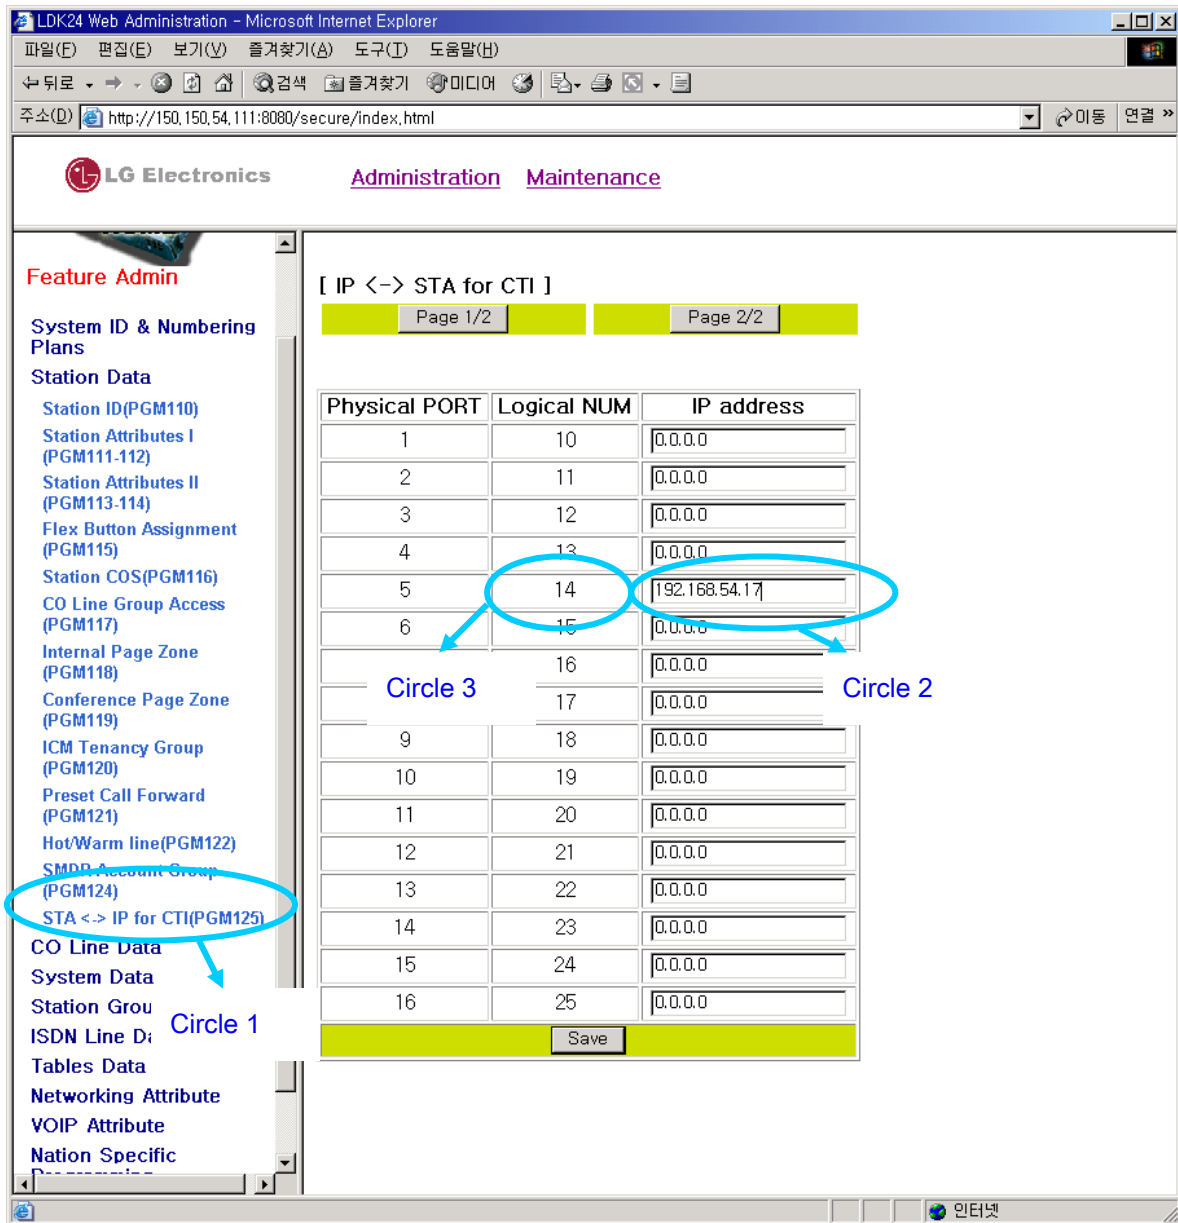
LDK24 Web Administration - Microsoft Internet Explorer

파일(F) 편집(E) 보기(V) 즐겨찾기(A) 도구(T) 도움말(H)

뒤로 검색 즐겨찾기 미디어

주소(D) http://150.150.54.111:8080/secure/index.html 이동 연결 »

LG Electronics

Administration Maintenance

Feature Admin

System ID & Numbering Plans

Station Data

Station ID(PGM110)

Station Attributes I (PGM111-112)

Station Attributes II (PGM113-114)

Flex Button Assignment (PGM115)

Station COS(PGM116)

CO Line Group Access (PGM117)

Internal Page Zone (PGM118)

Conference Page Zone (PGM119)

ICM Tenancy Group (PGM120)

Preset Call Forward (PGM121)

Hot/Warm line(PGM122)

SMDR Account Group (PGM124)

STA <-> IP for CTI(PGM125)

CO Line Data

System Data

Station Grou

ISDN Line Da

Tables Data

Networking Attribute

VOIP Attribute

Nation Specific

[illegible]

Circle 1

[ IP <-> STA for CTI ]

Page 1/2

Page 2/2

| Physical PORT | Logical NUM | IP address |
|---|---|---|
| 1 | 10 | 0.0.0.0 |
| 2 | 11 | 0.0.0.0 |
| 3 | 12 | 0.0.0.0 |
| 4 | 13 | 0.0.0.0 |
| 5 | 14 | 192.168.54.17 |
| 6 | 15 | 0.0.0.0 |
| | 16 | 0.0.0.0 |
| | 17 | 0.0.0.0 |
| 9 | 18 | 0.0.0.0 |
| 10 | 19 | 0.0.0.0 |
| 11 | 20 | 0.0.0.0 |
| 12 | 21 | 0.0.0.0 |
| 13 | 22 | 0.0.0.0 |
| 14 | 23 | 0.0.0.0 |
| 15 | 24 | 0.0.0.0 |
| 16 | 25 | 0.0.0.0 |

Circle 3

Circle 2

Save

인터넷